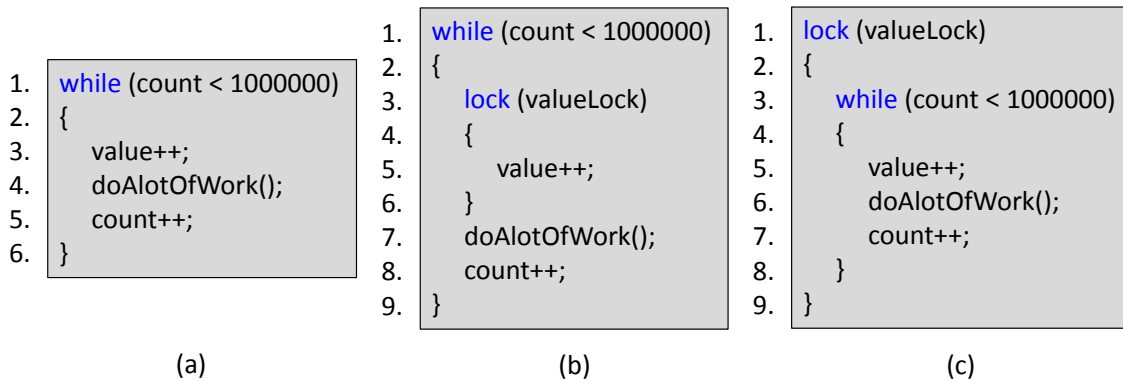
1. while (count < 1000000)
2. {
3. value++;
4. doAlotOfWork();
5. count++;
6. }

(a)

1. while (count < 1000000)
2. {
3. lock (valueLock)
4. {
5. value++;
6. }
7. doAlotOfWork();
8. count++;
9. }

(b)

1. lock (valueLock)
2. {
3. while (count < 1000000)
4. {
5. value++;
6. doAlotOfWork();
7. count++;
8. }
9. }

(c)